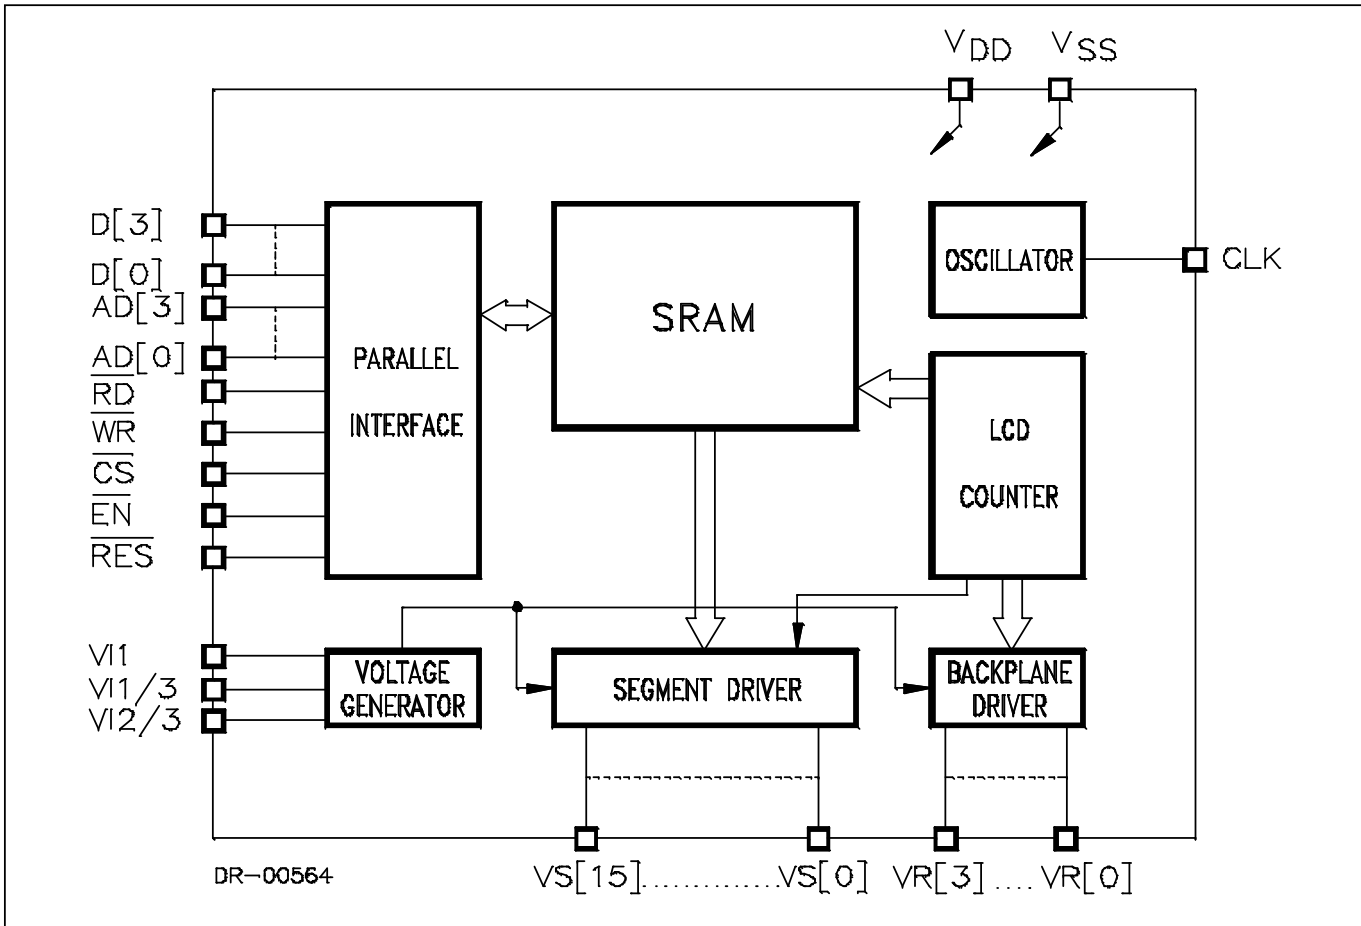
$V_{DD}$ $V_{SS}$

D[3]
D[0]
AD[3]
AD[0]
$\overline{RD}$
$\overline{WR}$
$\overline{CS}$
$\overline{EN}$
$\overline{RES}$

PARALLEL INTERFACE

SRAM

OSCILLATOR

CLK

LCD COUNTER

VI1
VI1/3
VI2/3

VOLTAGE GENERATOR

SEGMENT DRIVER

BACKPLANE DRIVER

DR-00564

VS[15]..............VS[0] VR[3] .... VR[0]